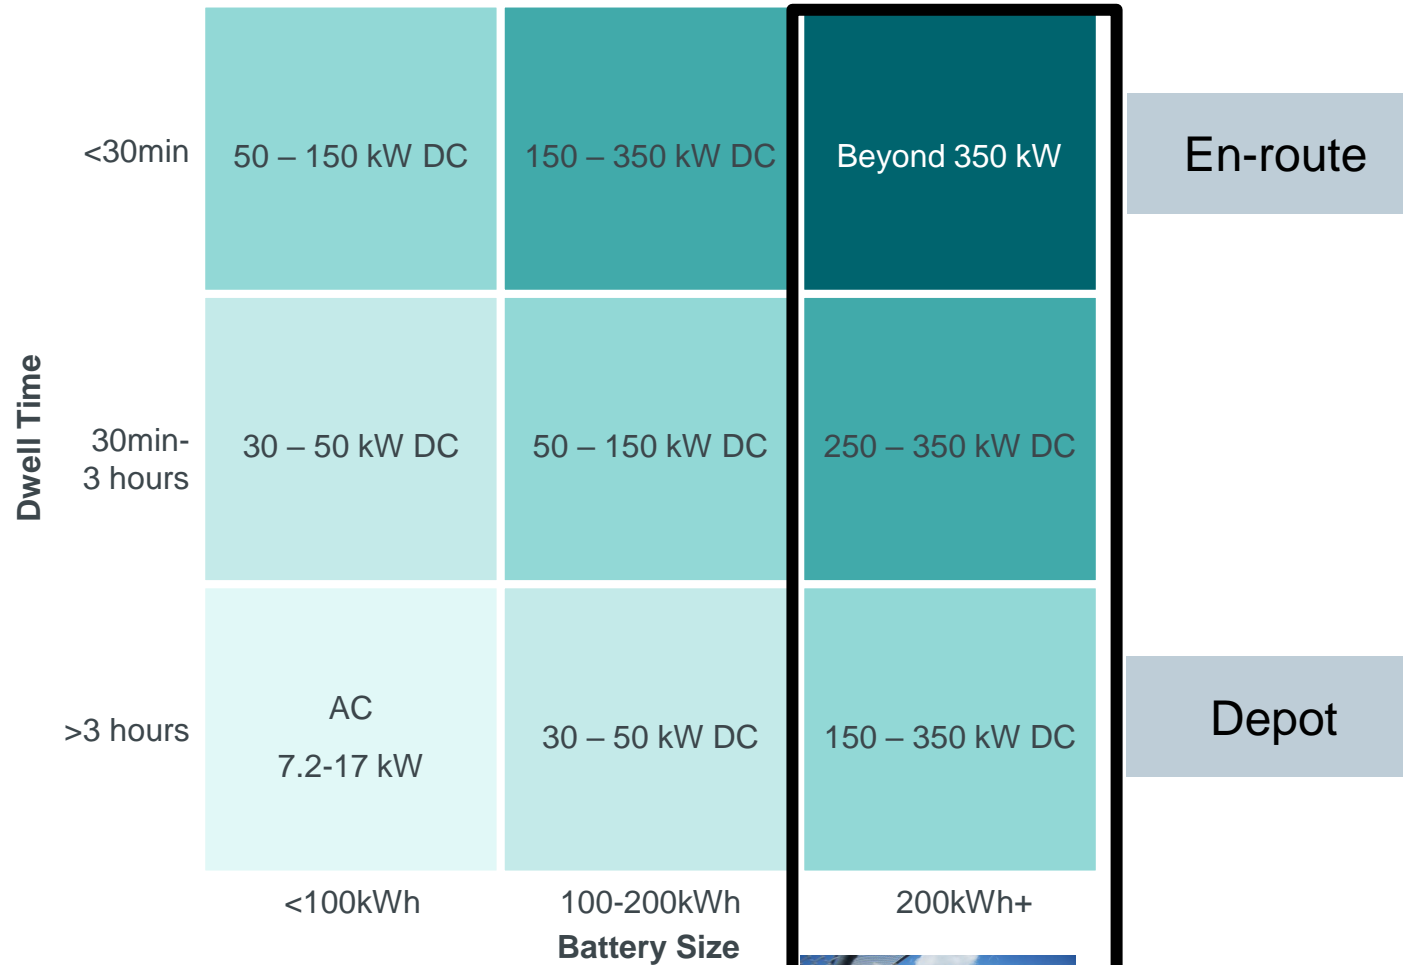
Dwell Time

| | <100kWh | 100-200kWh | 200kWh+ |
|---|---|---|---|
| <30min | 50 – 150 kW DC | 150 – 350 kW DC | Beyond 350 kW |
| 30min-3 hours | 30 – 50 kW DC | 50 – 150 kW DC | 250 – 350 kW DC |
| >3 hours | AC 7.2-17 kW | 30 – 50 kW DC | 150 – 350 kW DC |

Battery Size

En-route

Depot